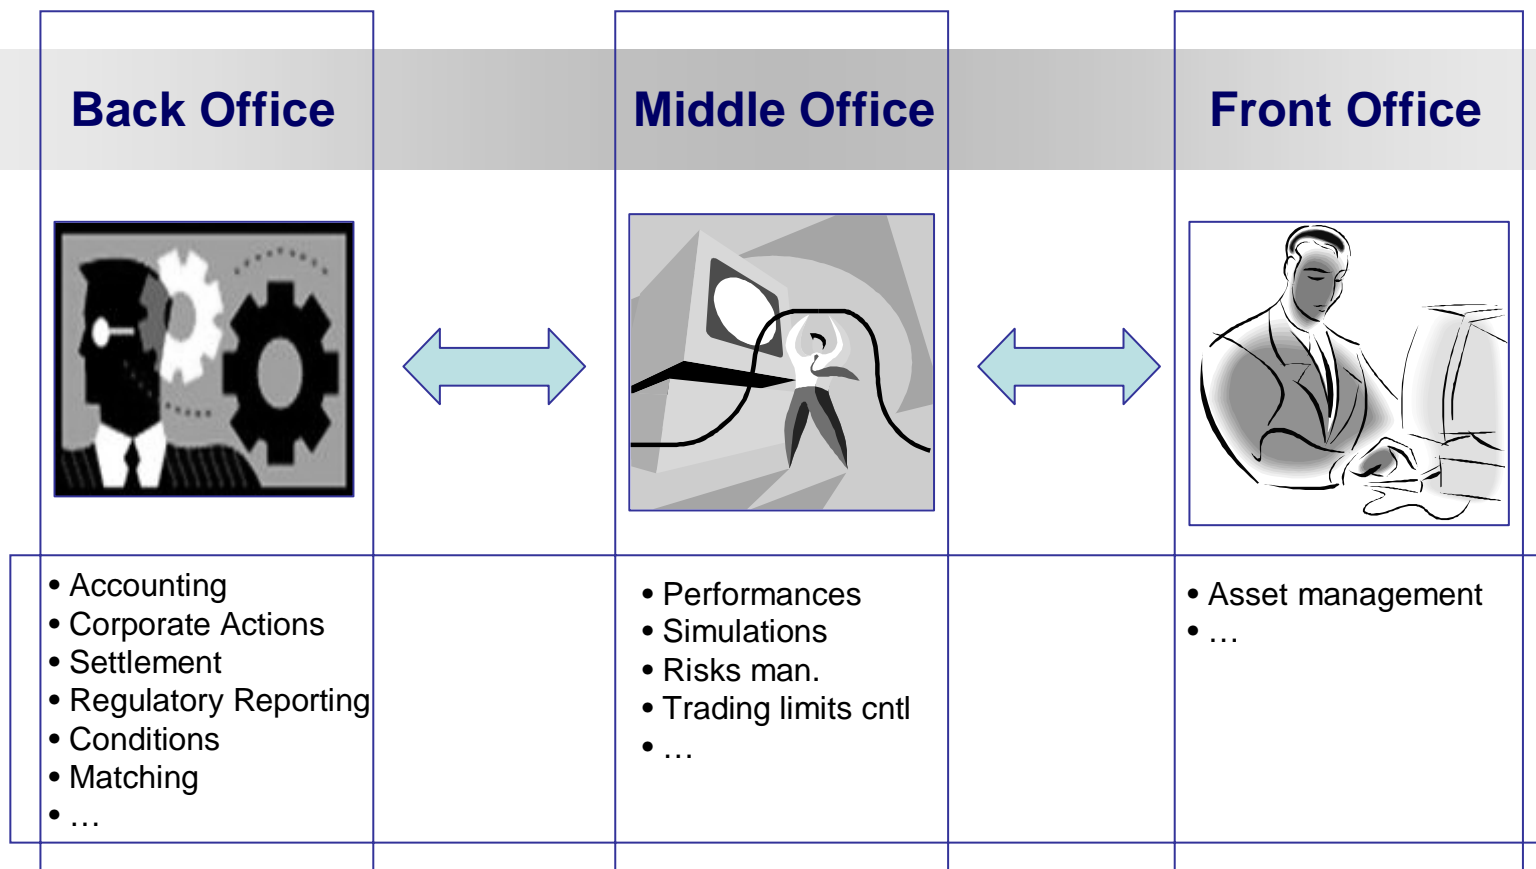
Back Office

Middle Office

Front Office

• Accounting
• Corporate Actions
• Settlement
• Regulatory Reporting
• Conditions
• Matching
• …

• Performances
• Simulations
• Risks man.
• Trading limits cntl
• …

• Asset management
• …